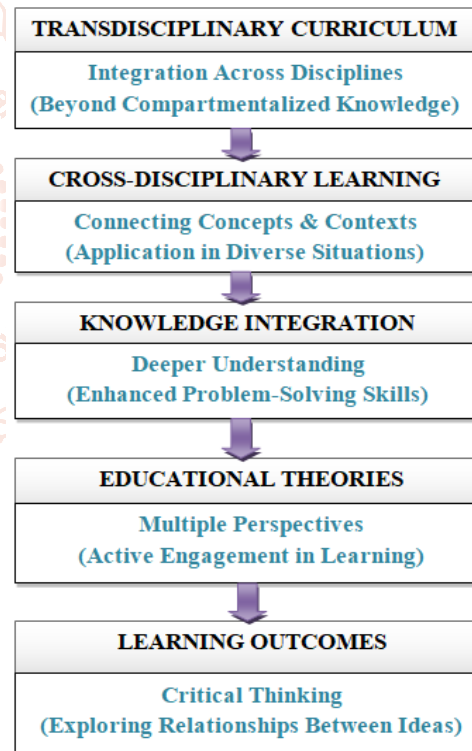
TRANSDISCIPLINARY CURRICULUM

Integration Across Disciplines
(Beyond Compartmentalized Knowledge)

CROSS-DISCIPLINARY LEARNING

Connecting Concepts & Contexts
(Application in Diverse Situations)

KNOWLEDGE INTEGRATION

Deeper Understanding
(Enhanced Problem-Solving Skills)

EDUCATIONAL THEORIES

Multiple Perspectives
(Active Engagement in Learning)

LEARNING OUTCOMES

Critical Thinking
(Exploring Relationships Between Ideas)